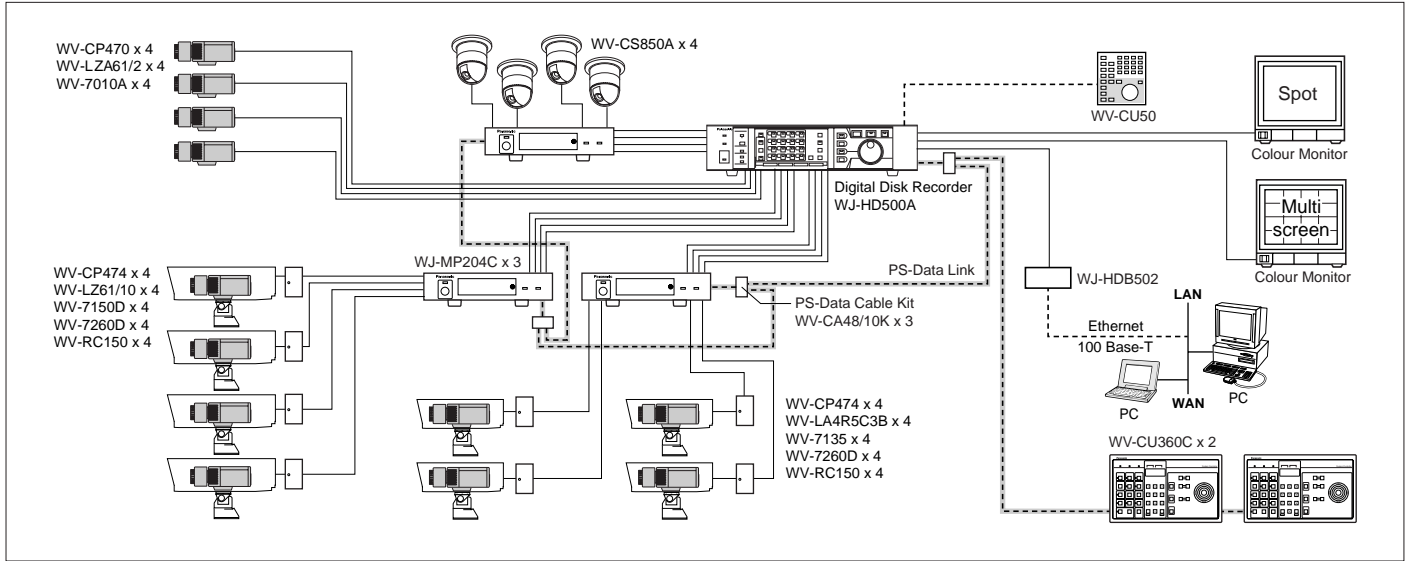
WV-CP470 x 4
WV-LZA61/2 x 4
WV-7010A x 4

WV-CS850A x 4

WV-CU50

Spot

Colour Monitor

Digital Disk Recorder
WJ-HD500A

Multi
screen

Colour Monitor

WV-CP474 x 4
WV-LZ61/10 x 4
WV-7150D x 4
WV-7260D x 4
WV-RC150 x 4

WJ-MP204C x 3

PS-Data Link

PS-Data Cable Kit
WV-CA48/10K x 3

WJ-HDB502

LAN

Ethernet
100 Base-T

PC

WAN

PC

WV-CP474 x 4
WV-LA4R5C3B x 4
WV-7135 x 4
WV-7260D x 4
WV-RC150 x 4

WV-CU360C x 2